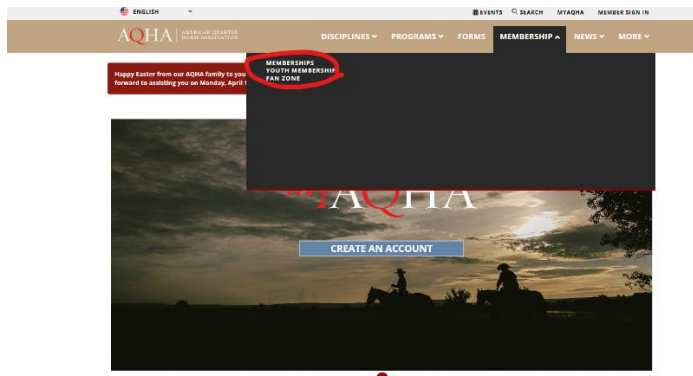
ENGLISH

EVENTS SEARCH MYAQHA MEMBER SIGN IN

AQHA | AMERICAN QUARTER HORSE ASSOCIATION

DISCIPLINES PROGRAMS FORMS MEMBERSHIP NEWS MORE

MEMBERSHIPS
YOUTH MEMBERSHIP
FAN ZONE

Happy Easter from our AQHA family to you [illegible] forward to assisting you on Monday, April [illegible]

MYAQHA

CREATE AN ACCOUNT